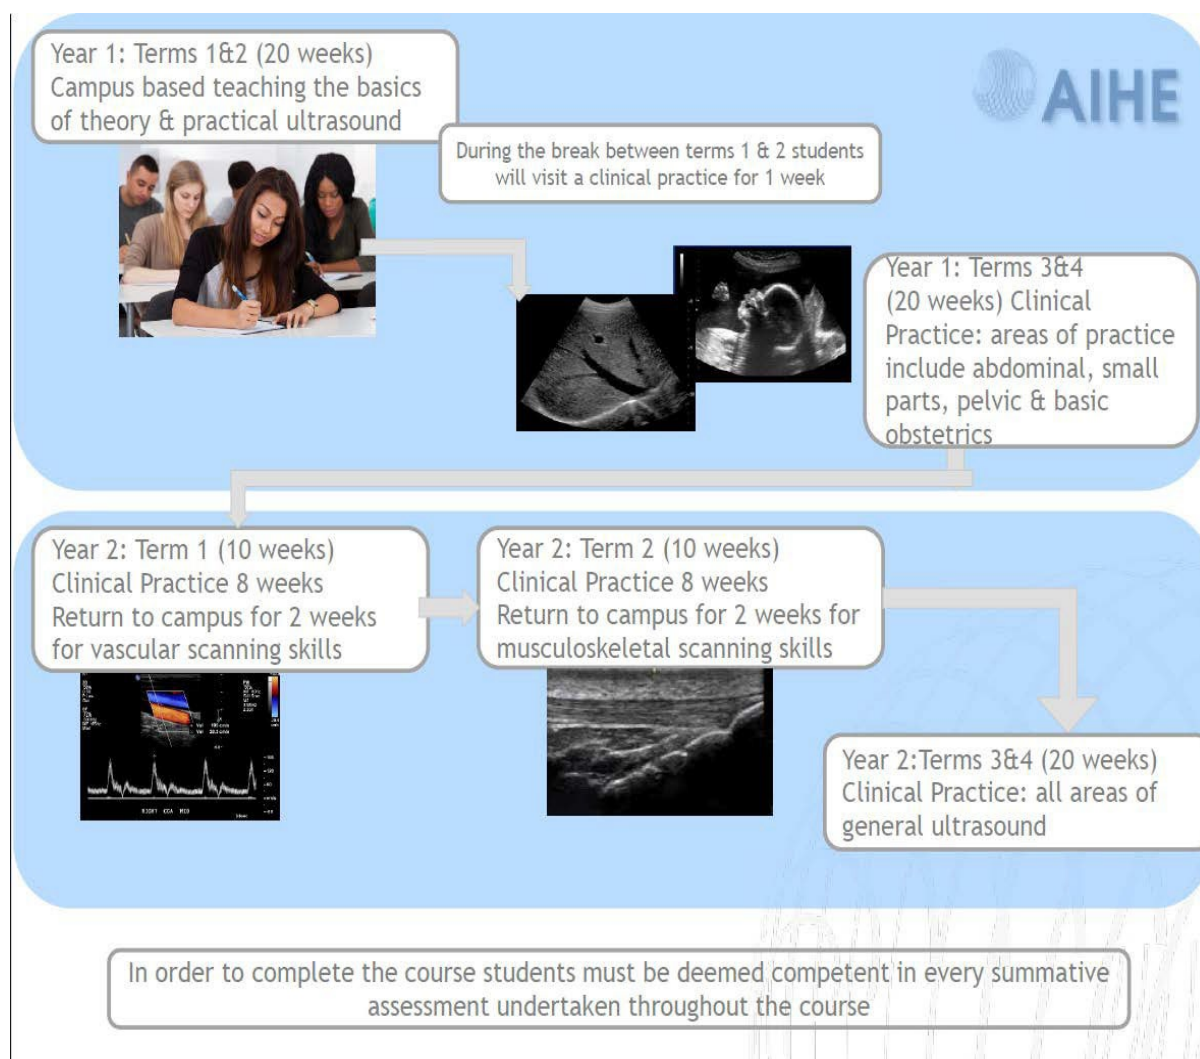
Year 1: Terms 1&2 (20 weeks)
Campus based teaching the basics of theory & practical ultrasound

AIHE

During the break between terms 1 & 2 students will visit a clinical practice for 1 week

Year 1: Terms 3&4 (20 weeks) Clinical Practice: areas of practice include abdominal, small parts, pelvic & basic obstetrics

Year 2: Term 1 (10 weeks)
Clinical Practice 8 weeks
Return to campus for 2 weeks for vascular scanning skills

Year 2: Term 2 (10 weeks)
Clinical Practice 8 weeks
Return to campus for 2 weeks for musculoskeletal scanning skills

Year 2:Terms 3&4 (20 weeks)
Clinical Practice: all areas of general ultrasound

In order to complete the course students must be deemed competent in every summative assessment undertaken throughout the course